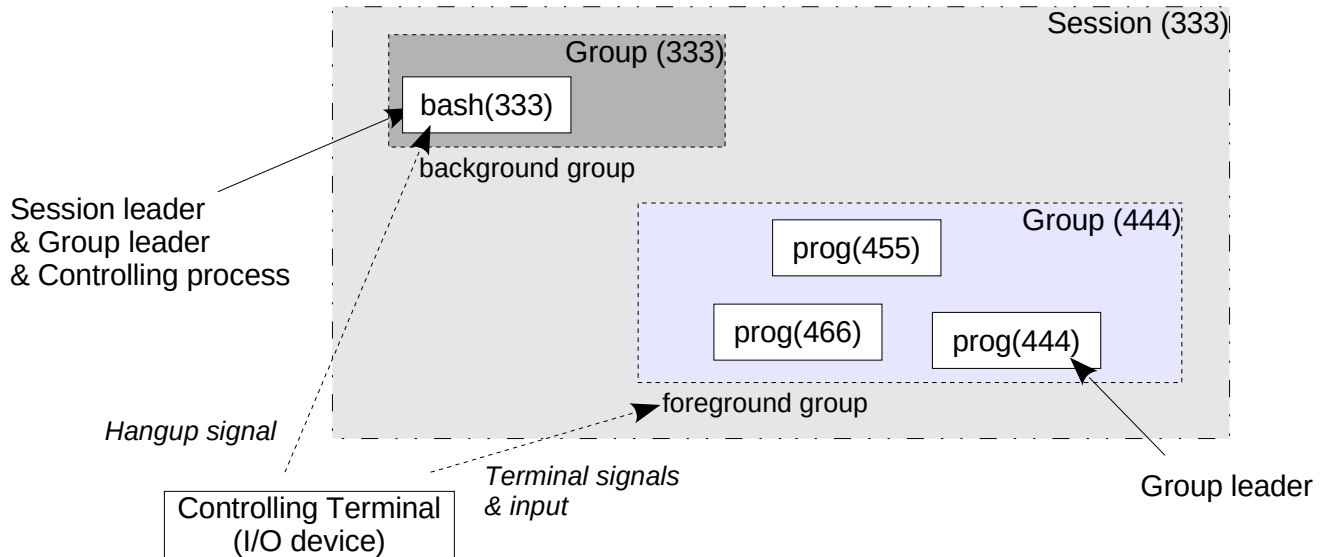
Session (333)

Group (333)

bash(333)

background group

Session leader
& Group leader
& Controlling process

Group (444)

prog(455)

prog(466)

prog(444)

foreground group

Hangup signal

Terminal signals
& input

Group leader

Controlling Terminal
(I/O device)